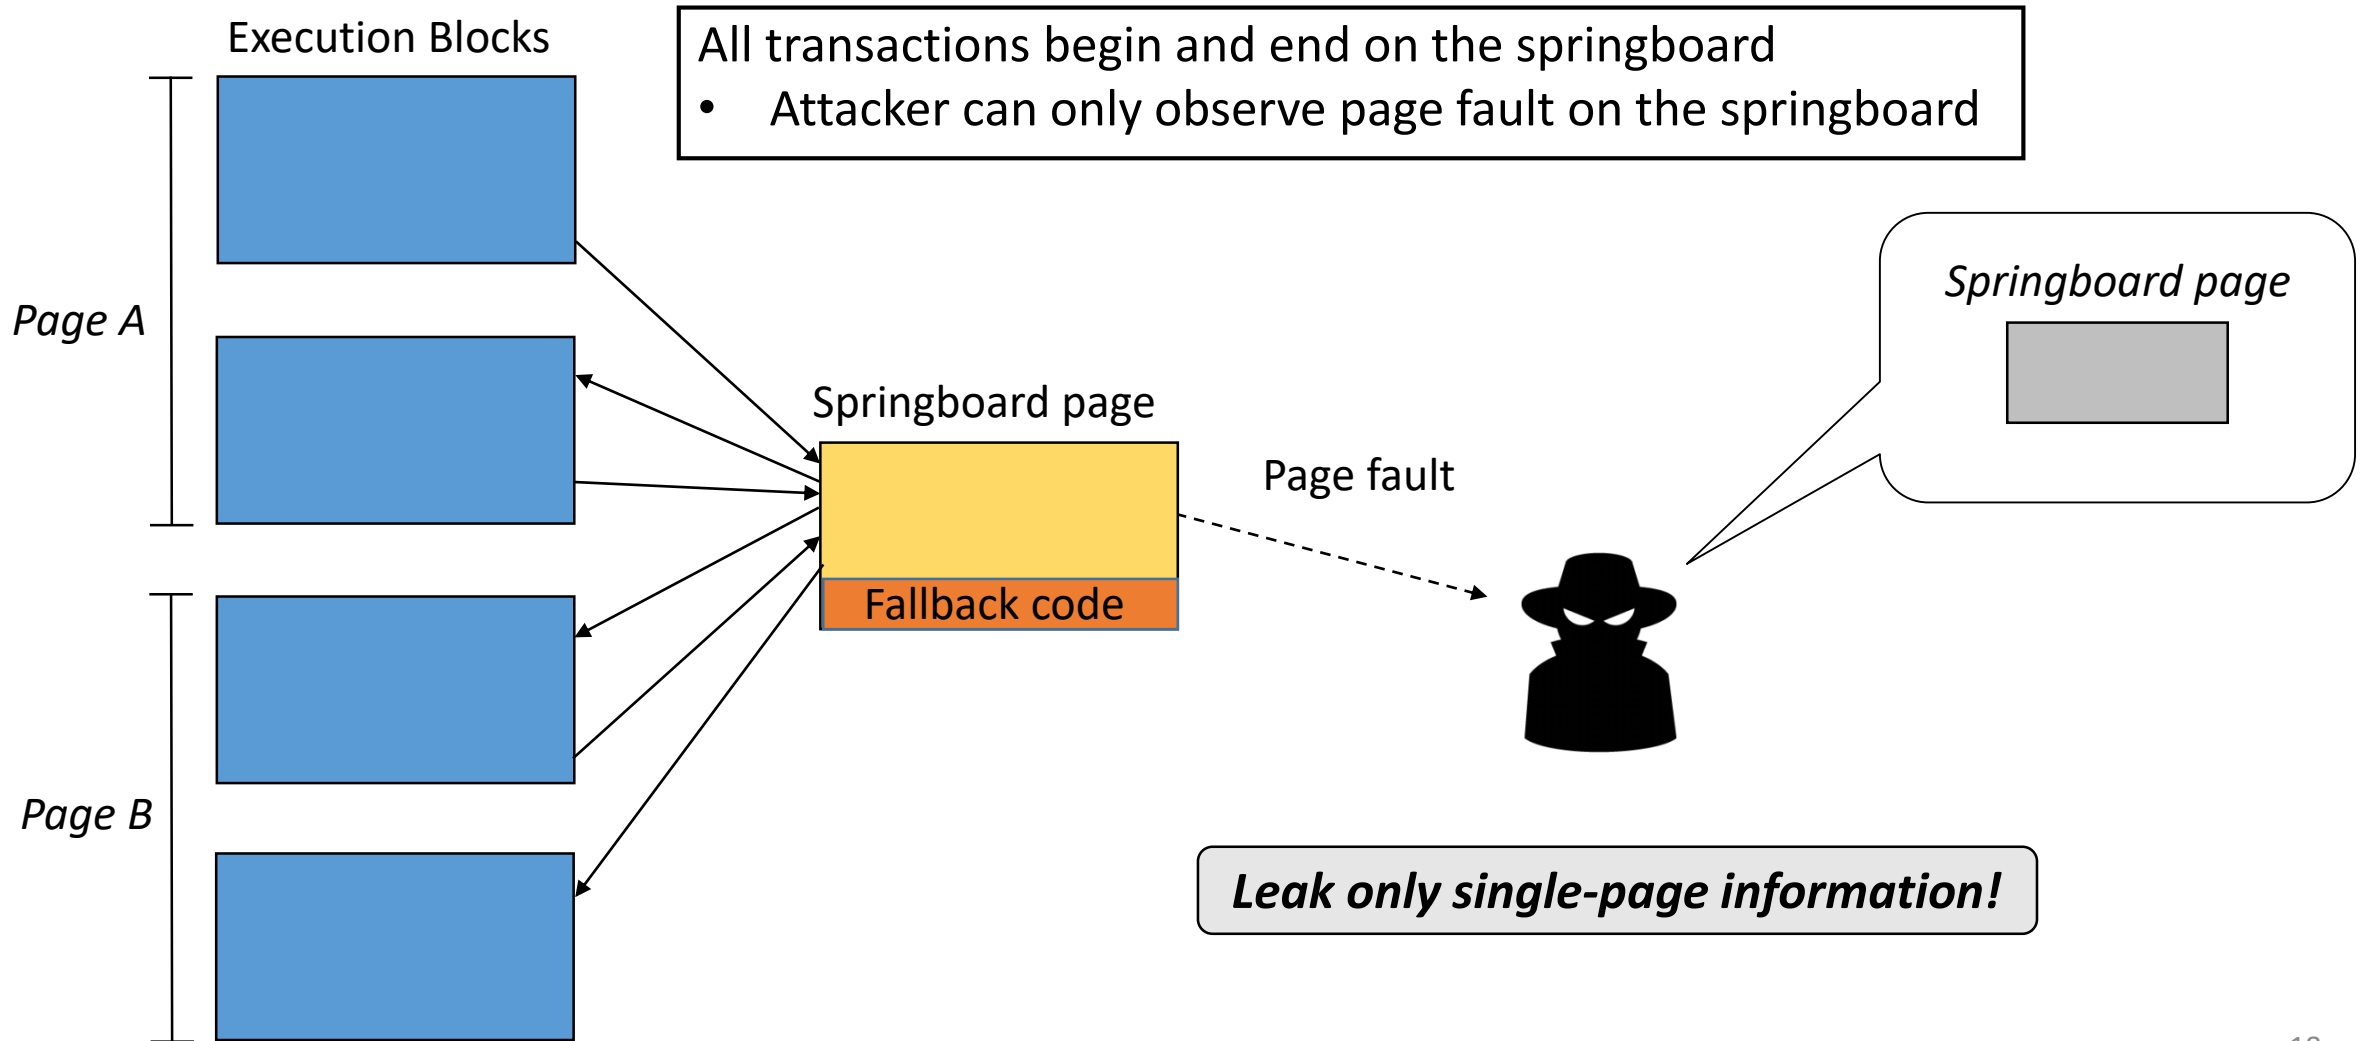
Execution Blocks

All transactions begin and end on the springboard
• Attacker can only observe page fault on the springboard

Page A

Page B

Springboard page

Fallback code

Page fault

Springboard page

Leak only single-page information!

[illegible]